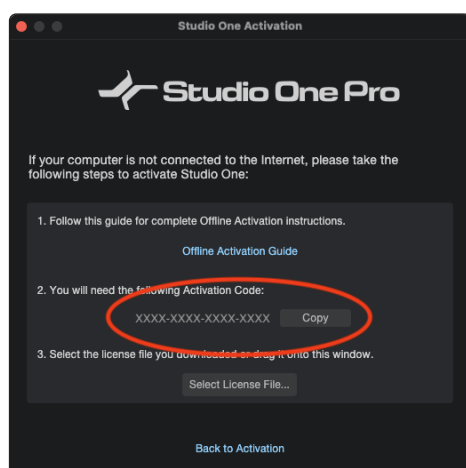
Studio One Activation

Studio One Pro

If your computer is not connected to the Internet, please take the following steps to activate Studio One:

1. Follow this guide for complete Offline Activation instructions.

Offline Activation Guide

2. You will need the following Activation Code:

XXXX-XXXX-XXXX-XXXX Copy

3. Select the license file you downloaded or drag it onto this window.

Select License File...

Back to Activation